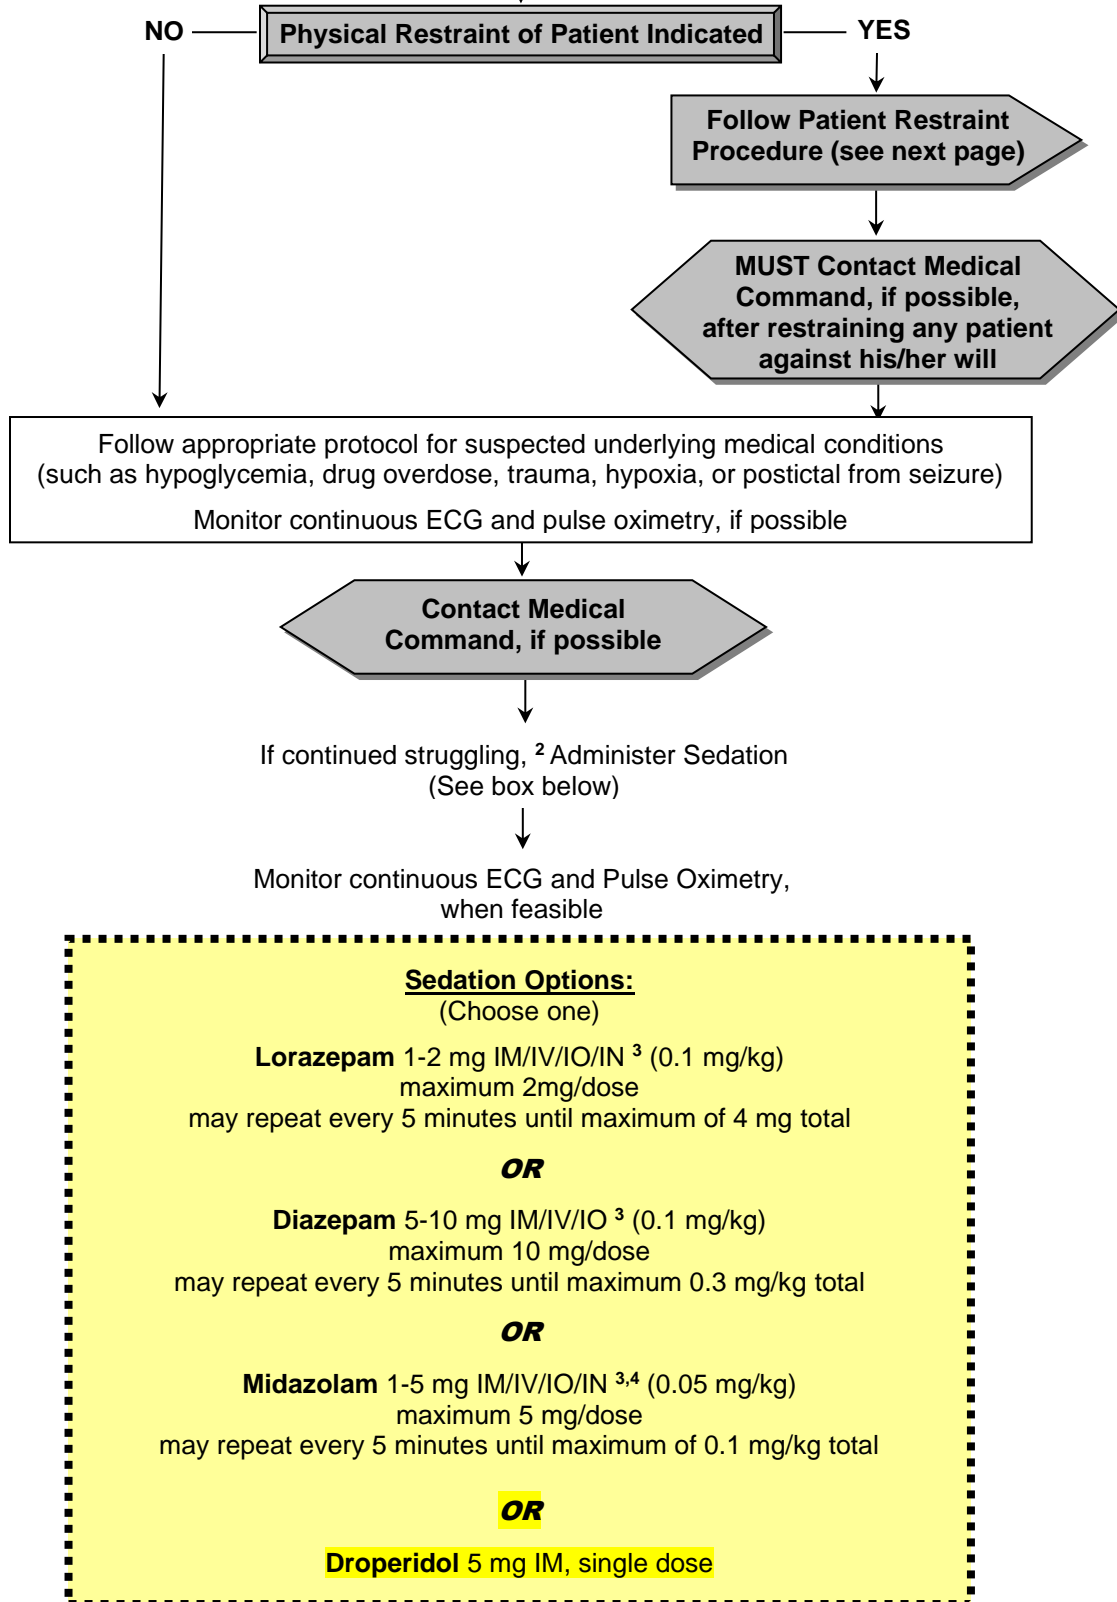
NO

Physical Restraint of Patient Indicated

YES

Follow Patient Restraint Procedure (see next page)

MUST Contact Medical Command, if possible, after restraining any patient against his/her will

Follow appropriate protocol for suspected underlying medical conditions (such as hypoglycemia, drug overdose, trauma, hypoxia, or postictal from seizure)

Monitor continuous ECG and pulse oximetry, if possible

Contact Medical Command, if possible

If continued struggling, $^{2}$ Administer Sedation (See box below)

Monitor continuous ECG and Pulse Oximetry, when feasible

Sedation Options:
(Choose one)

**Lorazepam** 1-2 mg IM/IV/IO/IN $^{3}$ (0.1 mg/kg)
maximum 2mg/dose
may repeat every 5 minutes until maximum of 4 mg total

OR

**Diazepam** 5-10 mg IM/IV/IO $^{3}$ (0.1 mg/kg)
maximum 10 mg/dose
may repeat every 5 minutes until maximum 0.3 mg/kg total

OR

**Midazolam** 1-5 mg IM/IV/IO/IN $^{3,4}$ (0.05 mg/kg)
maximum 5 mg/dose
may repeat every 5 minutes until maximum of 0.1 mg/kg total

OR

**Droperidol** 5 mg IM, single dose